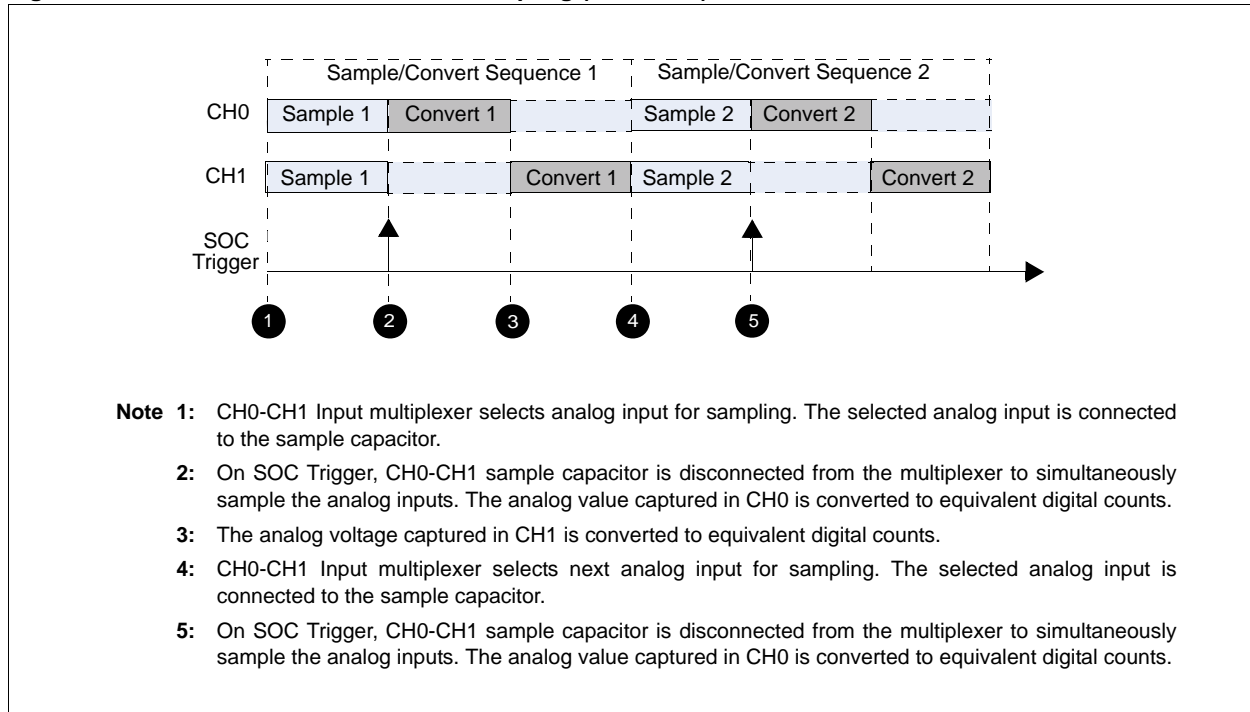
Sample/Convert Sequence 1

Sample/Convert Sequence 2

CH0

Sample 1

Convert 1

Sample 2

Convert 2

CH1

Sample 1

Convert 1

Sample 2

Convert 2

SOC Trigger

1

2

3

4

5

Note 1: CH0-CH1 Input multiplexer selects analog input for sampling. The selected analog input is connected to the sample capacitor.

2: On SOC Trigger, CH0-CH1 sample capacitor is disconnected from the multiplexer to simultaneously sample the analog inputs. The analog value captured in CH0 is converted to equivalent digital counts.

3: The analog voltage captured in CH1 is converted to equivalent digital counts.

4: CH0-CH1 Input multiplexer selects next analog input for sampling. The selected analog input is connected to the sample capacitor.

5: On SOC Trigger, CH0-CH1 sample capacitor is disconnected from the multiplexer to simultaneously sample the analog inputs. The analog value captured in CH0 is converted to equivalent digital counts.